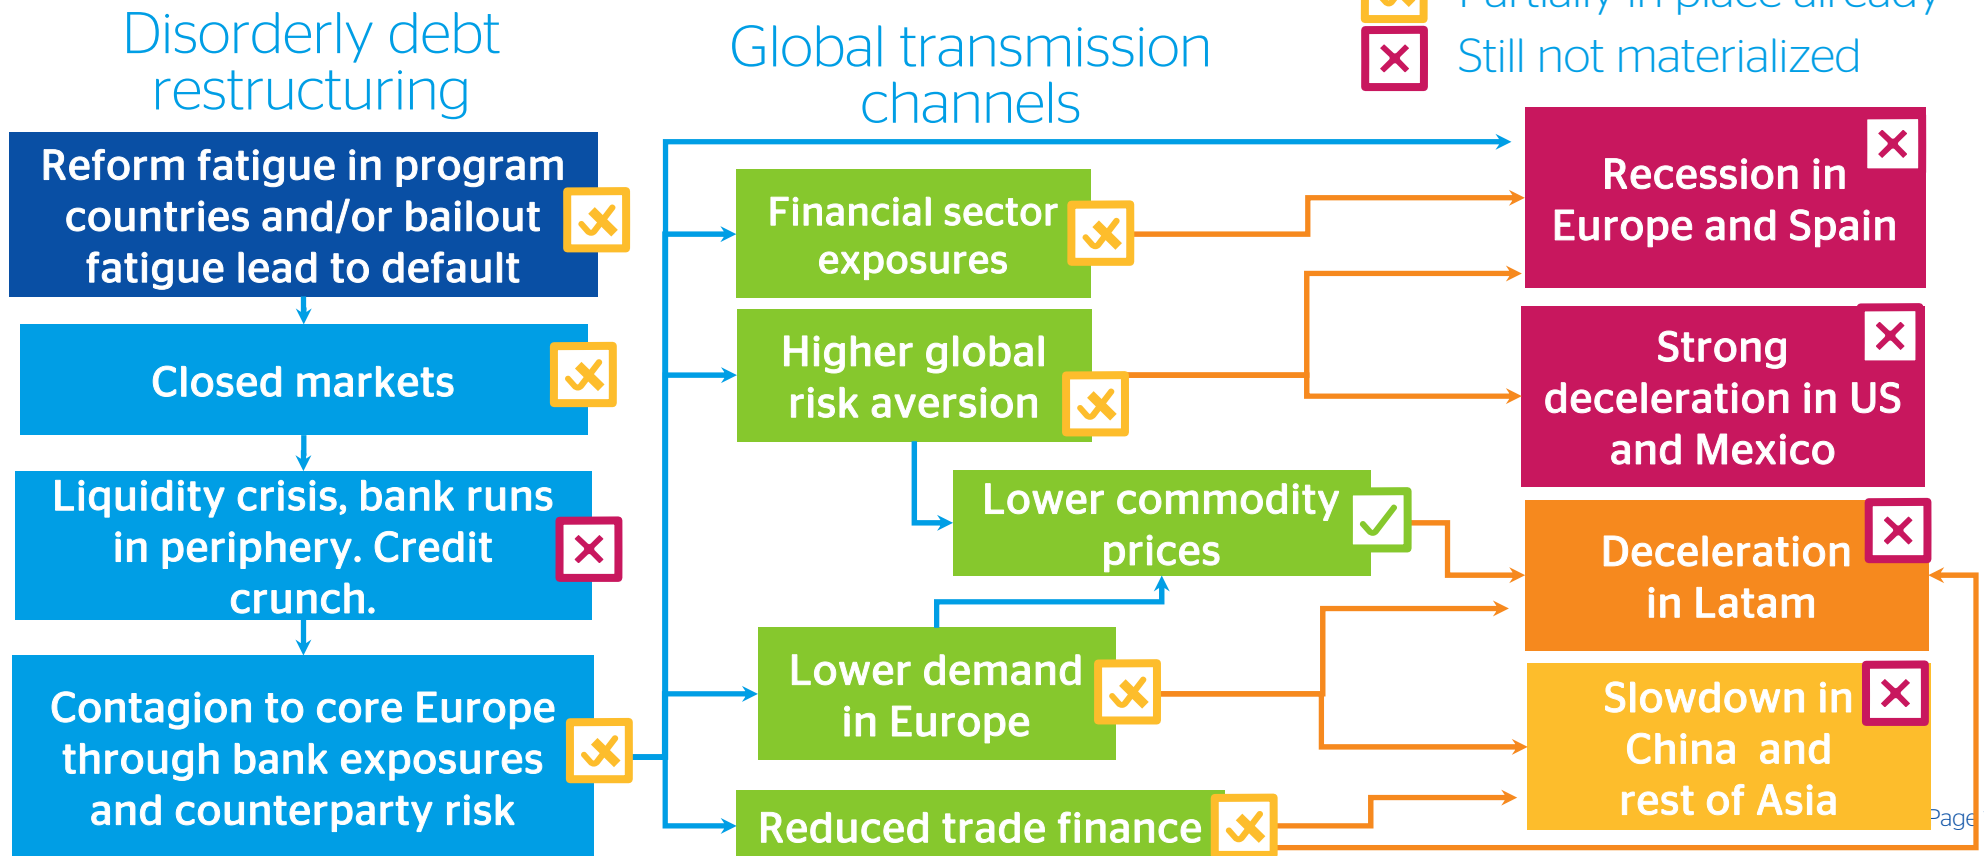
Disorderly debt restructuring

Global transmission channels

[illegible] Partially in place already

Still not materialized

Reform fatigue in program countries and/or bailout fatigue lead to default

Closed markets

Liquidity crisis, bank runs in periphery. Credit crunch.

Contagion to core Europe through bank exposures and counterparty risk

Financial sector exposures

Higher global risk aversion

Lower commodity prices

Lower demand in Europe

Reduced trade finance

Recession in Europe and Spain

Strong deceleration in US and Mexico

Deceleration in Latam

Slowdown in China and rest of Asia

Page